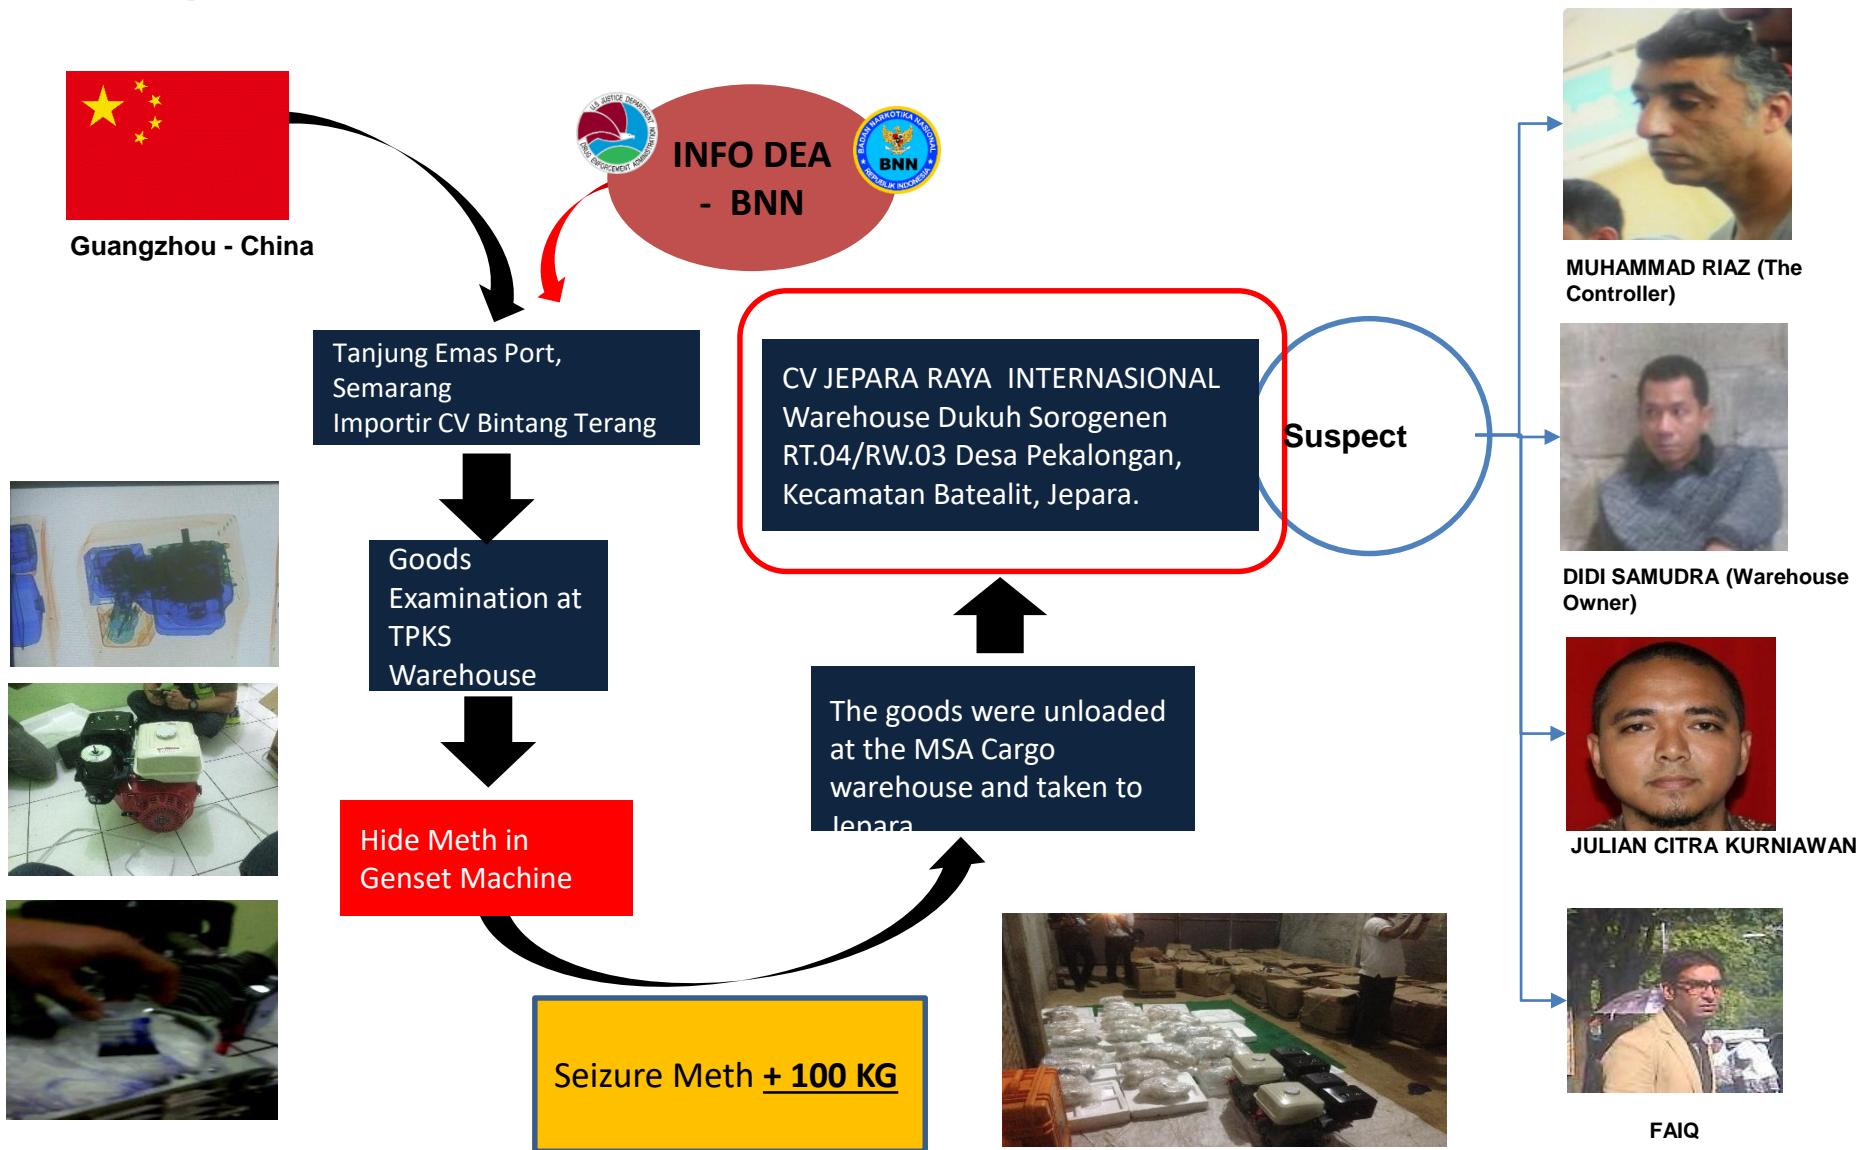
Guangzhou - China

INFO DEA - BNN

BNN

Tanjung Emas Port, Semarang
Importir CV Bintang Terang

Goods Examination at TPKS Warehouse

Hide Meth in Genset Machine

Seizure Meth + 100 KG

The goods were unloaded at the MSA Cargo warehouse and taken to Jepara

CV JEPARA RAYA INTERNASIONAL
Warehouse Dukuh Sorogenen RT.04/RW.03 Desa Pekalongan, Kecamatan Batealit, Jepara.

Suspect

MUHAMMAD RIAZ (The Controller)

DIDI SAMUDRA (Warehouse Owner)

JULIAN CITRA KURNIAWAN

FAIQ